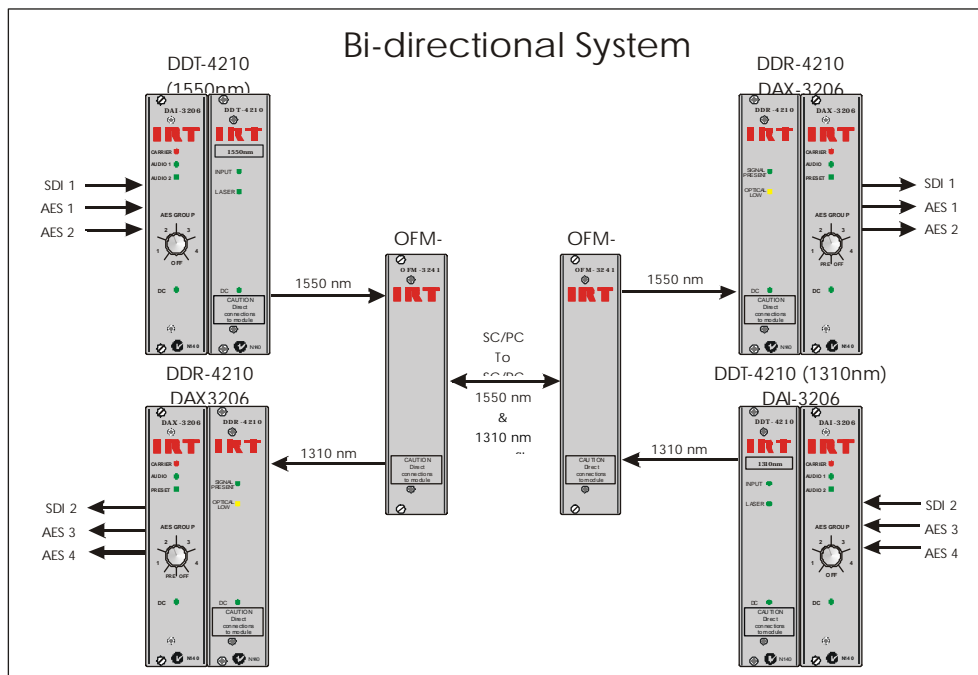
Bi-directional System

DDT-4210
(1550nm)

DAI-3206
IRT
CARRIER
AUDIO 1
AUDIO 2
AES GROUP
2 3
1 4
OFF
DC
N140

DDT-4210
IRT
1550nm
INPUT
LASER
DC
CAUTION
Direct connections to module
N140

SDI 1
AES 1
AES 2

1550 nm

OFM-
OFM-3241
IRT
CAUTION
Direct connections to module

SC/PC
To
SC/PC
1550 nm
&
1310 nm

OFM-
OFM-3241
IRT
CAUTION
Direct connections to module

1550 nm

DDR-4210
DAX-3206

DDR-4210
IRT
SIGNAL PRESENT
OPTICAL LOW
DC
CAUTION
Direct connections to module
N140

DAX-3206
IRT
CARRIER
AUDIO
PRESET
AES GROUP
2 3
1 4
PRE OFF
DC
N140

SDI 1
AES 1
AES 2

DDR-4210
DAX3206

DAX-3206
IRT
CARRIER
AUDIO
PRESET
AES GROUP
2 3
1 4
PRE OFF
DC
N140

DDR-4210
IRT
SIGNAL PRESENT
OPTICAL LOW
DC
CAUTION
Direct connections to module
N140

SDI 2
AES 3
AES 4

1310 nm

1310 nm

DDT-4210 (1310nm)
DAI-3206

DDT-4210
IRT
1310nm
INPUT
LASER
DC
CAUTION
Direct connections to module
N140

DAI-3206
IRT
CARRIER
AUDIO 1
AUDIO 2
AES GROUP
2 3
1 4
OFF
DC
N140

SDI 2
AES 3
AES 4